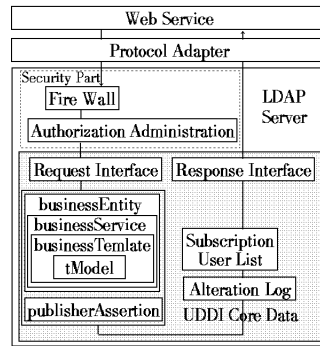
Web Service

Protocol Adapter

Security Part

Fire Wall

Authorization Administration

LDAP Server

Request Interface

Response Interface

businessEntity

businessService

businessTemlate

tModel

Subscription User List

Alteration Log

publisherAssertion

UDDI Core Data